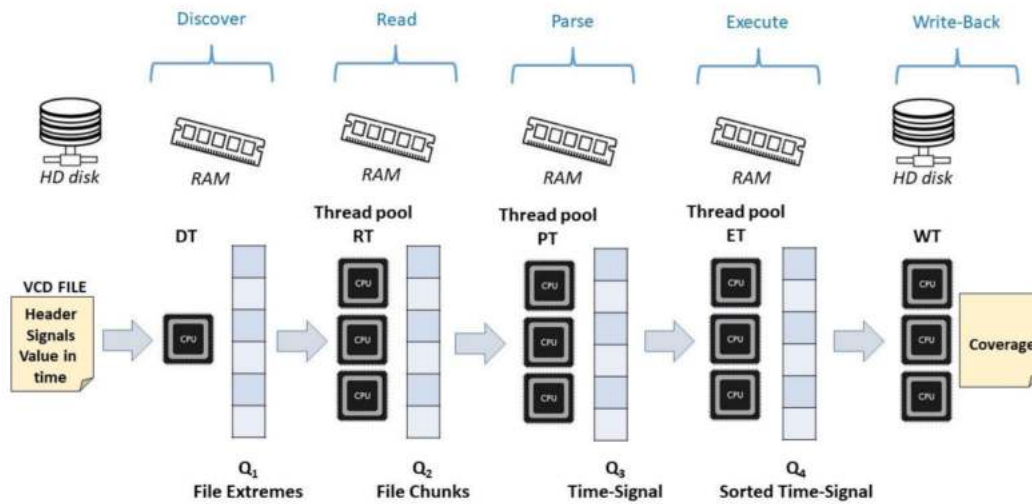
Discover

Read

Parse

Execute

Write-Back

HD disk

RAM

RAM

RAM

RAM

HD disk

DT

Thread pool
RT

Thread pool
PT

Thread pool
ET

WT

VCD FILE
Header
Signals
Value in
time

CPU

CPU

CPU

CPU

CPU

CPU

CPU

CPU

CPU

CPU

CPU

CPU

CPU

Coverage

$Q_1$
File Extremes

$Q_2$
File Chunks

$Q_3$
Time-Signal

$Q_4$
Sorted Time-Signal